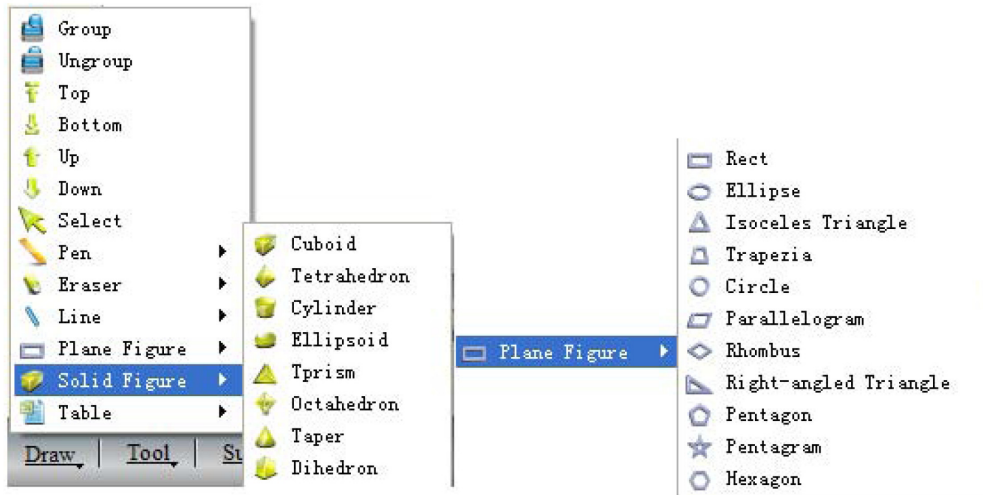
Group
Ungroup
Top
Bottom
Up
Down
Select
Pen
Eraser
Line
Plane Figure
Solid Figure
Table

Draw
Tool
Su

Cuboid
Tetrahedron
Cylinder
Ellipsoid
Tprism
Octahedron
Taper
Dihedron

Plane Figure

Rect
Ellipse
Isoceles Triangle
Traperia
Circle
Parallelogram
Rhombus
Right-angled Triangle
Pentagon
Pentagram
Hexagon